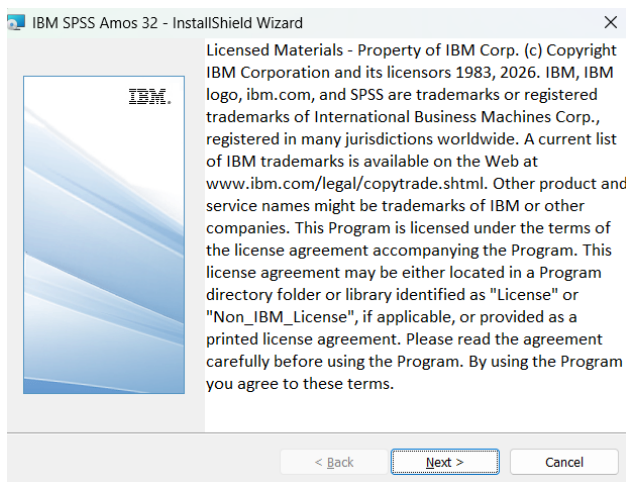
IBM SPSS Amos 32 - InstallShield Wizard

IBM.

Licensed Materials - Property of IBM Corp. (c) Copyright IBM Corporation and its licensors 1983, 2026. IBM, IBM logo, ibm.com, and SPSS are trademarks or registered trademarks of International Business Machines Corp., registered in many jurisdictions worldwide. A current list of IBM trademarks is available on the Web at www.ibm.com/legal/copytrade.shtml. Other product and service names might be trademarks of IBM or other companies. This Program is licensed under the terms of the license agreement accompanying the Program. This license agreement may be either located in a Program directory folder or library identified as "License" or "Non_IBM_License", if applicable, or provided as a printed license agreement. Please read the agreement carefully before using the Program. By using the Program you agree to these terms.

< Back | Next > | Cancel